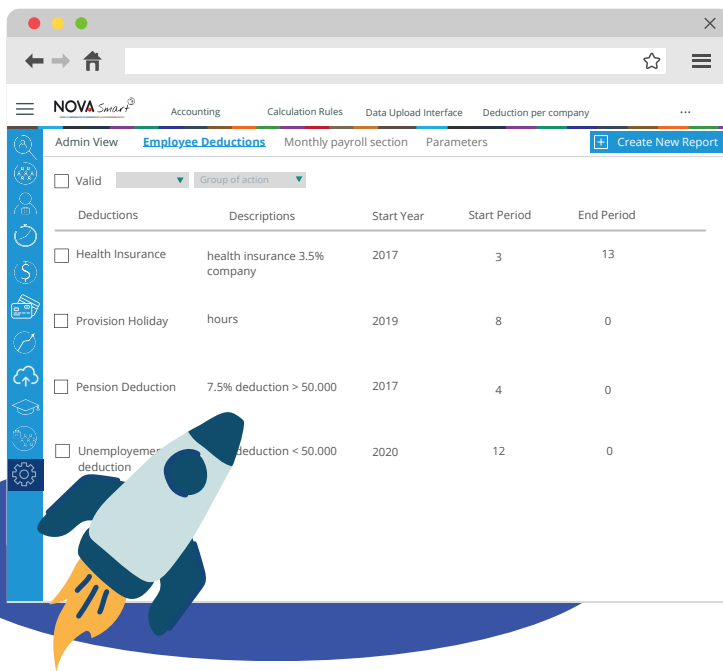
NOVA Smart

Accounting Calculation Rules Data Upload Interface Deduction per company ...

Admin View Employee Deductions Monthly payroll section Parameters Create New Report

Valid Group of action

| Deductions | Descriptions | Start Year | Start Period | End Period |
|---|---|---|---|---|
| Health Insurance | health insurance 3.5% company | 2017 | 3 | 13 |
| Provision Holiday | hours | 2019 | 8 | 0 |
| Pension Deduction | 7.5% deduction > 50.000 | 2017 | 4 | 0 |
| Unemployeme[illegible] deduction | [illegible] deduction < 50.000 | 2020 | 12 | 0 |